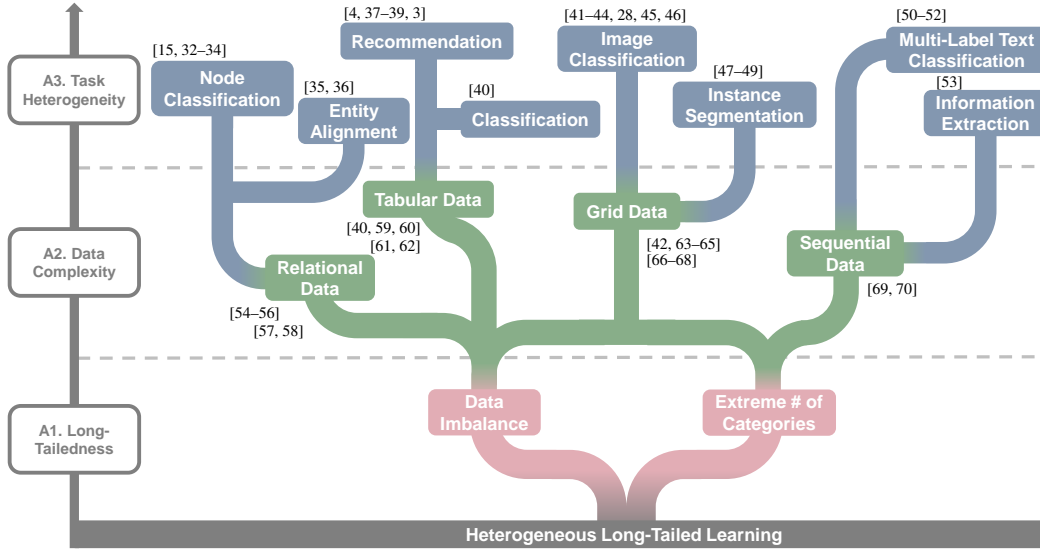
A3. Task Heterogeneity

A2. Data Complexity

A1. Long-Tailedness

[15, 32–34]
Node Classification

[35, 36]
Entity Alignment

[4, 37–39, 3]
Recommendation

[40]
Classification

[41–44, 28, 45, 46]
Image Classification

[47–49]
Instance Segmentation

[50–52]
Multi-Label Text Classification

[53]
Information Extraction

Tabular Data
[40, 59, 60]
[61, 62]

Grid Data
[42, 63–65]
[66–68]

Sequential Data
[69, 70]

Relational Data
[54–56]
[57, 58]

Data Imbalance

Extreme # of Categories

Heterogeneous Long-Tailed Learning